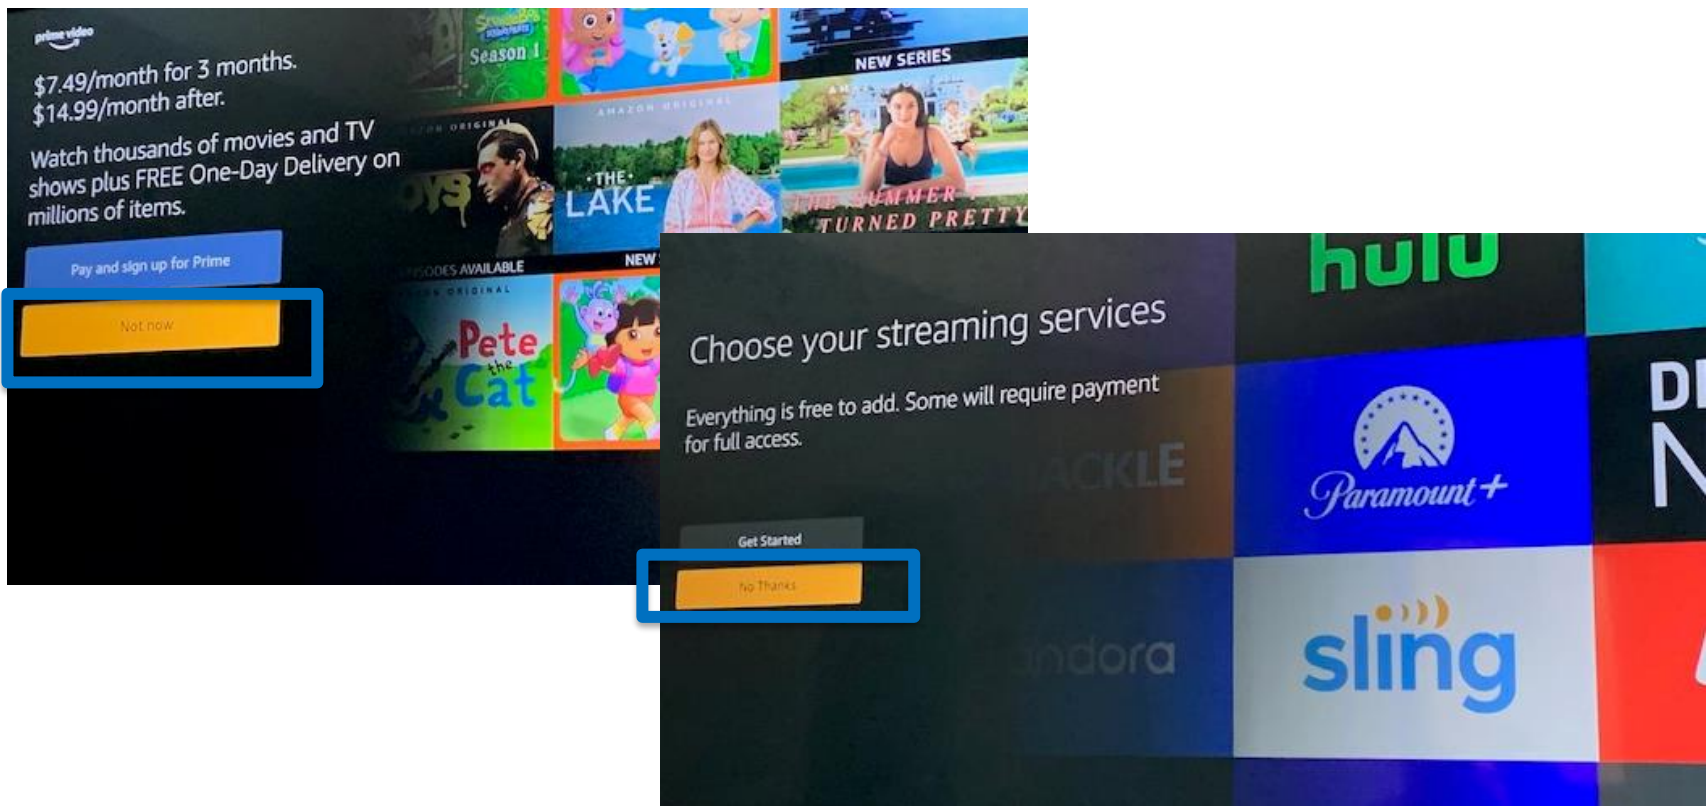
prime video

$7.49/month for 3 months.
$14.99/month after.

Watch thousands of movies and TV shows plus FREE One-Day Delivery on millions of items.

Pay and sign up for Prime

Not now

Season 1

NEW SERIES

AMAZON ORIGINAL

THE LAKE

THE SUMMER I TURNED PRETTY

EPISODES AVAILABLE

NEW

AMAZON ORIGINAL

Pete the Cat

Choose your streaming services

Everything is free to add. Some will require payment for full access.

Get Started

No Thanks

hulu

Paramount+

sling

ACKLE

ndora